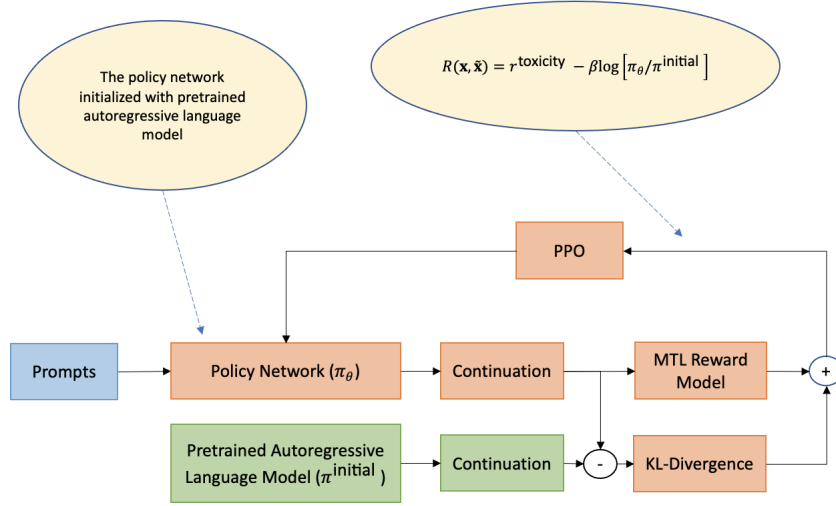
The policy network initialized with pretrained autoregressive language model

$R(\mathbf{x}, \tilde{\mathbf{x}}) = r^{\text{toxicity}} - \beta \log\left[\pi_\theta / \pi^{\text{initial}}\right]$

PPO

Prompts

Policy Network ($\pi_\theta$)

Continuation

MTL Reward Model

+

Pretrained Autoregressive Language Model ($\pi^{\text{initial}}$)

Continuation

-

KL-Divergence